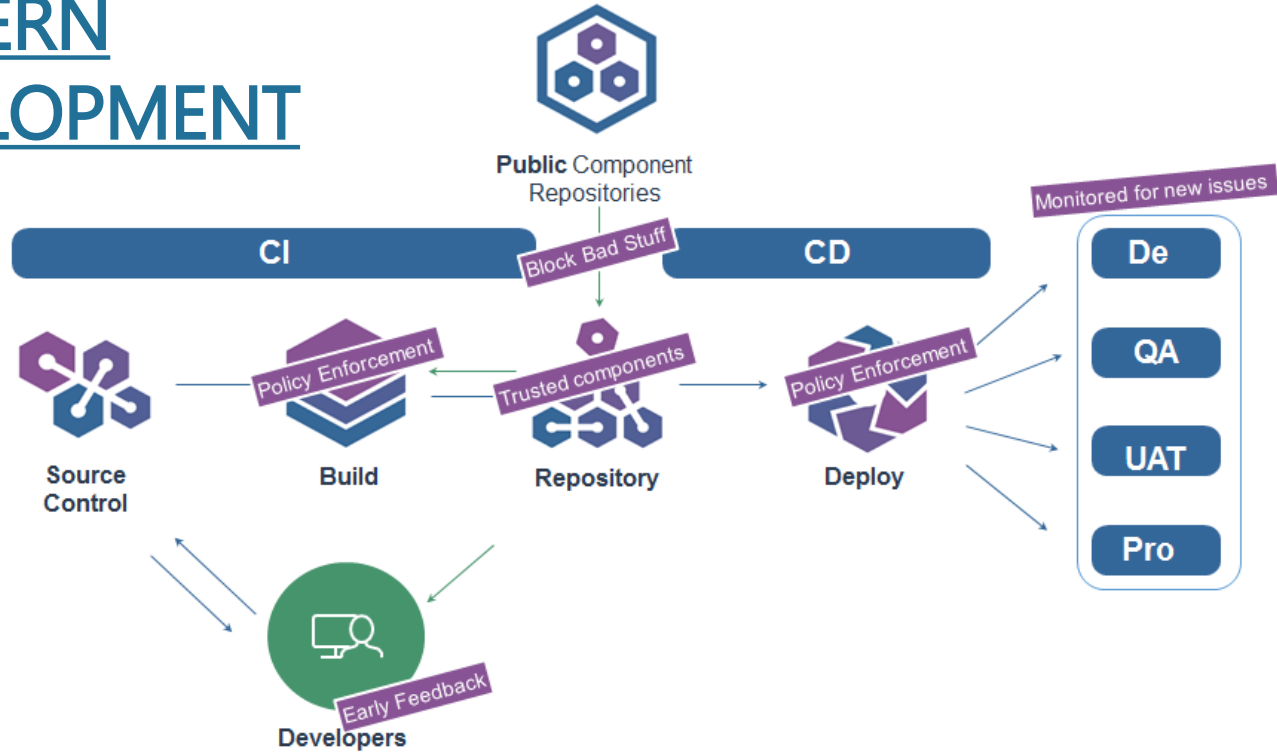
ERN
LOPMENT

Public Component Repositories

Block Bad Stuff

CI

CD

Monitored for new issues

De

QA

UAT

Pro

Policy Enforcement

Trusted components

Policy Enforcement

Source Control

Build

Repository

Deploy

Early Feedback

Developers